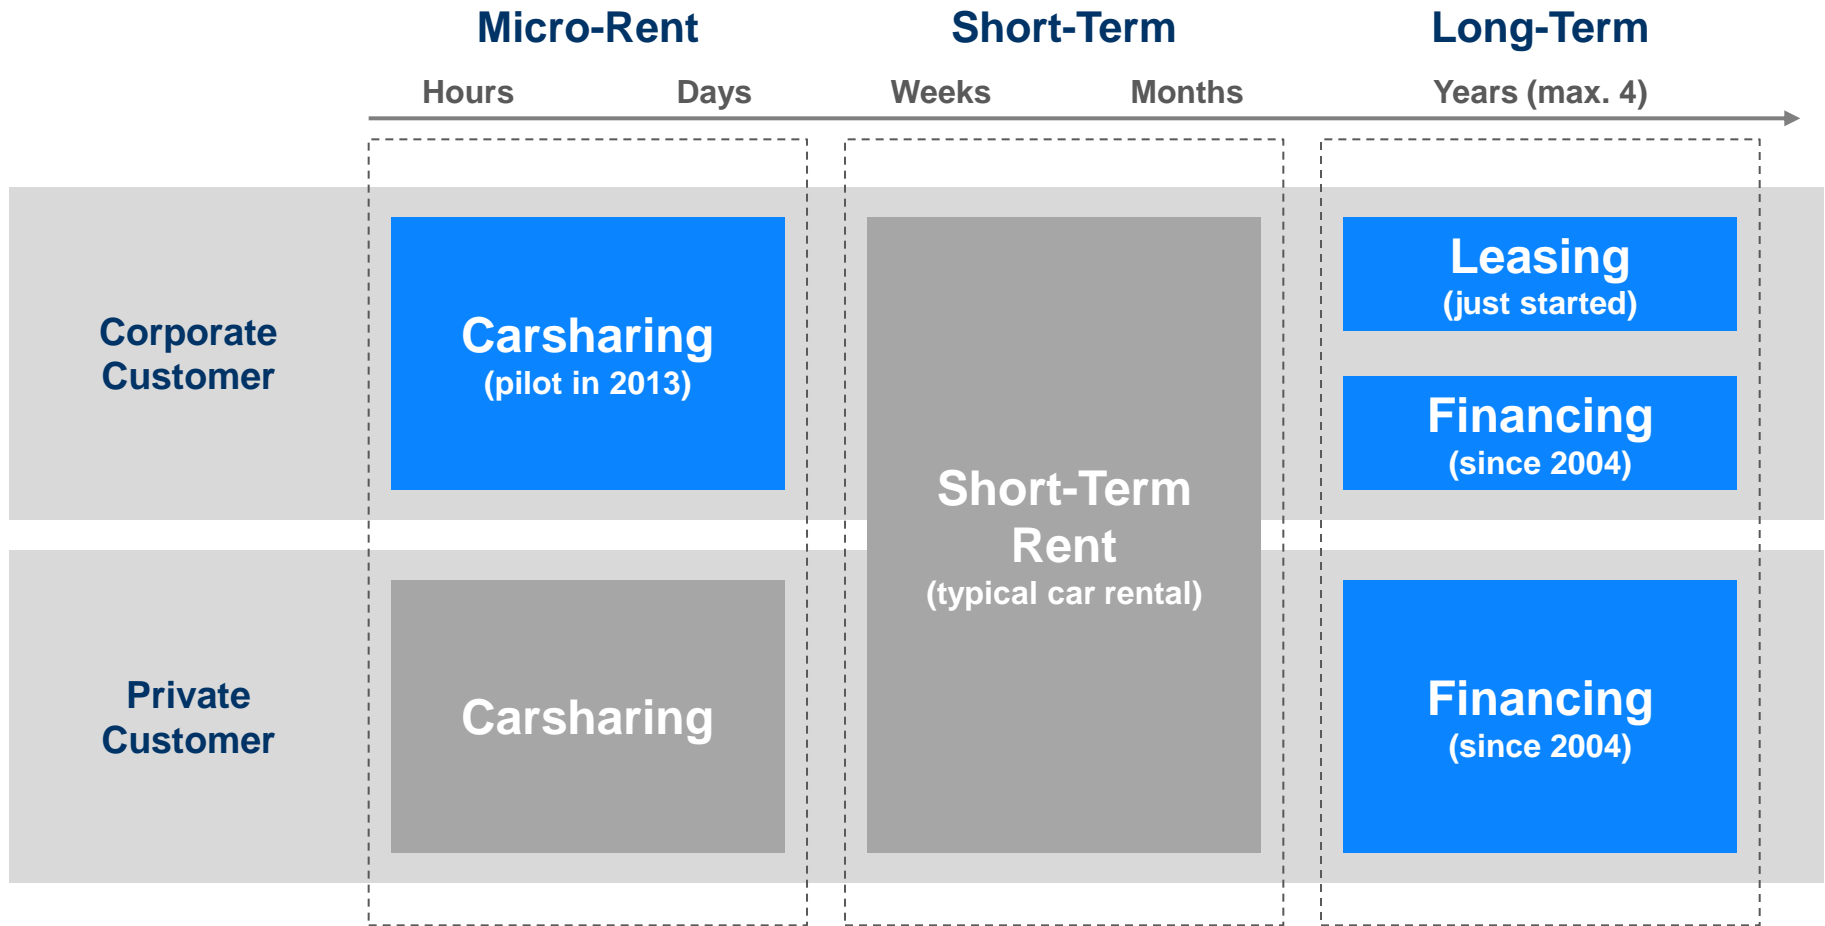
Micro-Rent

Short-Term

Long-Term

Hours

Days

Weeks

Months

Years (max. 4)

Corporate Customer

Carsharing
(pilot in 2013)

Short-Term Rent
(typical car rental)

Leasing
(just started)

Financing
(since 2004)

Private Customer

Carsharing

Financing
(since 2004)